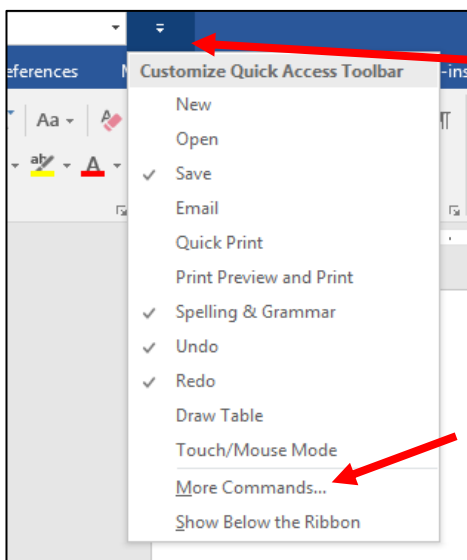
eferences

Aa

-ins

Customize Quick Access Toolbar

New

Open

✓ Save

Email

Quick Print

Print Preview and Print

✓ Spelling & Grammar

✓ Undo

✓ Redo

Draw Table

Touch/Mouse Mode

More Commands...

Show Below the Ribbon